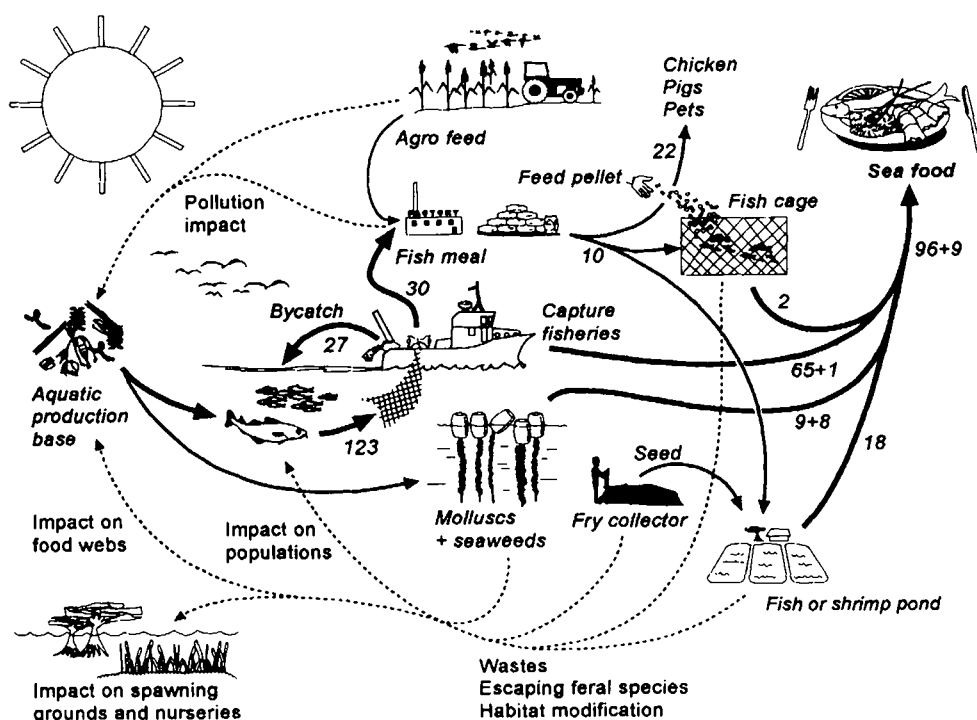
Agro feed

Chicken
Pigs
Pets

22

Feed pellet

Sea food

Pollution impact

Fish cage

Fish meal

10

96+9

30

Bycatch

27

Capture fisheries

2

65+1

Aquatic production base

123

9+8

18

Seed

Impact on food webs

Impact on populations

Molluscs + seaweeds

Fry collector

Fish or shrimp pond

Impact on spawning grounds and nurseries

Wastes
Escaping feral species
Habitat modification